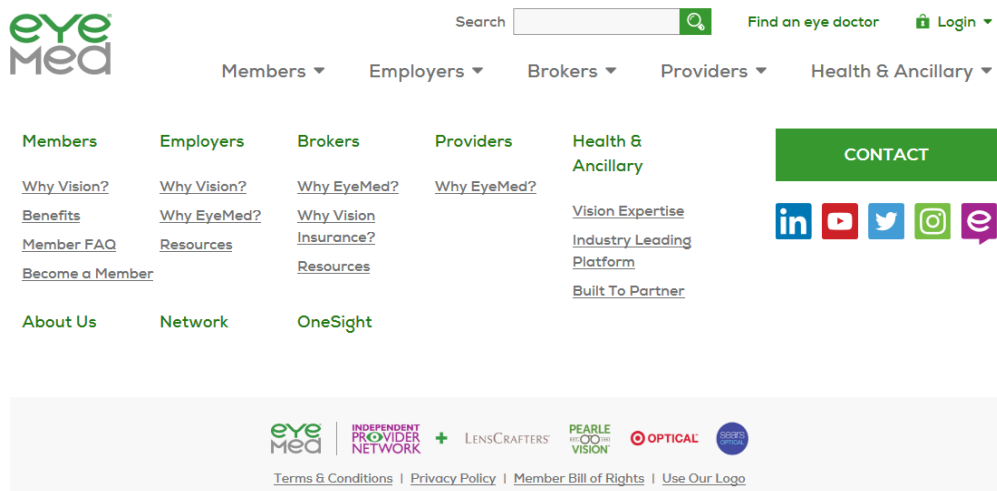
eye med

Search

Find an eye doctor

Login

Members Employers Brokers Providers Health & Ancillary

Members

Why Vision?

Benefits

Member FAQ

Become a Member

Employers

Why Vision?

Why EyeMed?

Resources

Brokers

Why EyeMed?

Why Vision Insurance?

Resources

Providers

Why EyeMed?

Health & Ancillary

Vision Expertise

Industry Leading Platform

Built To Partner

CONTACT

About Us

Network

OneSight

eye med | INDEPENDENT PROVIDER NETWORK + LENSCRAFTERS PEARLE VISION OPTICAL sears OPTICAL

Terms & Conditions | Privacy Policy | Member Bill of Rights | Use Our Logo